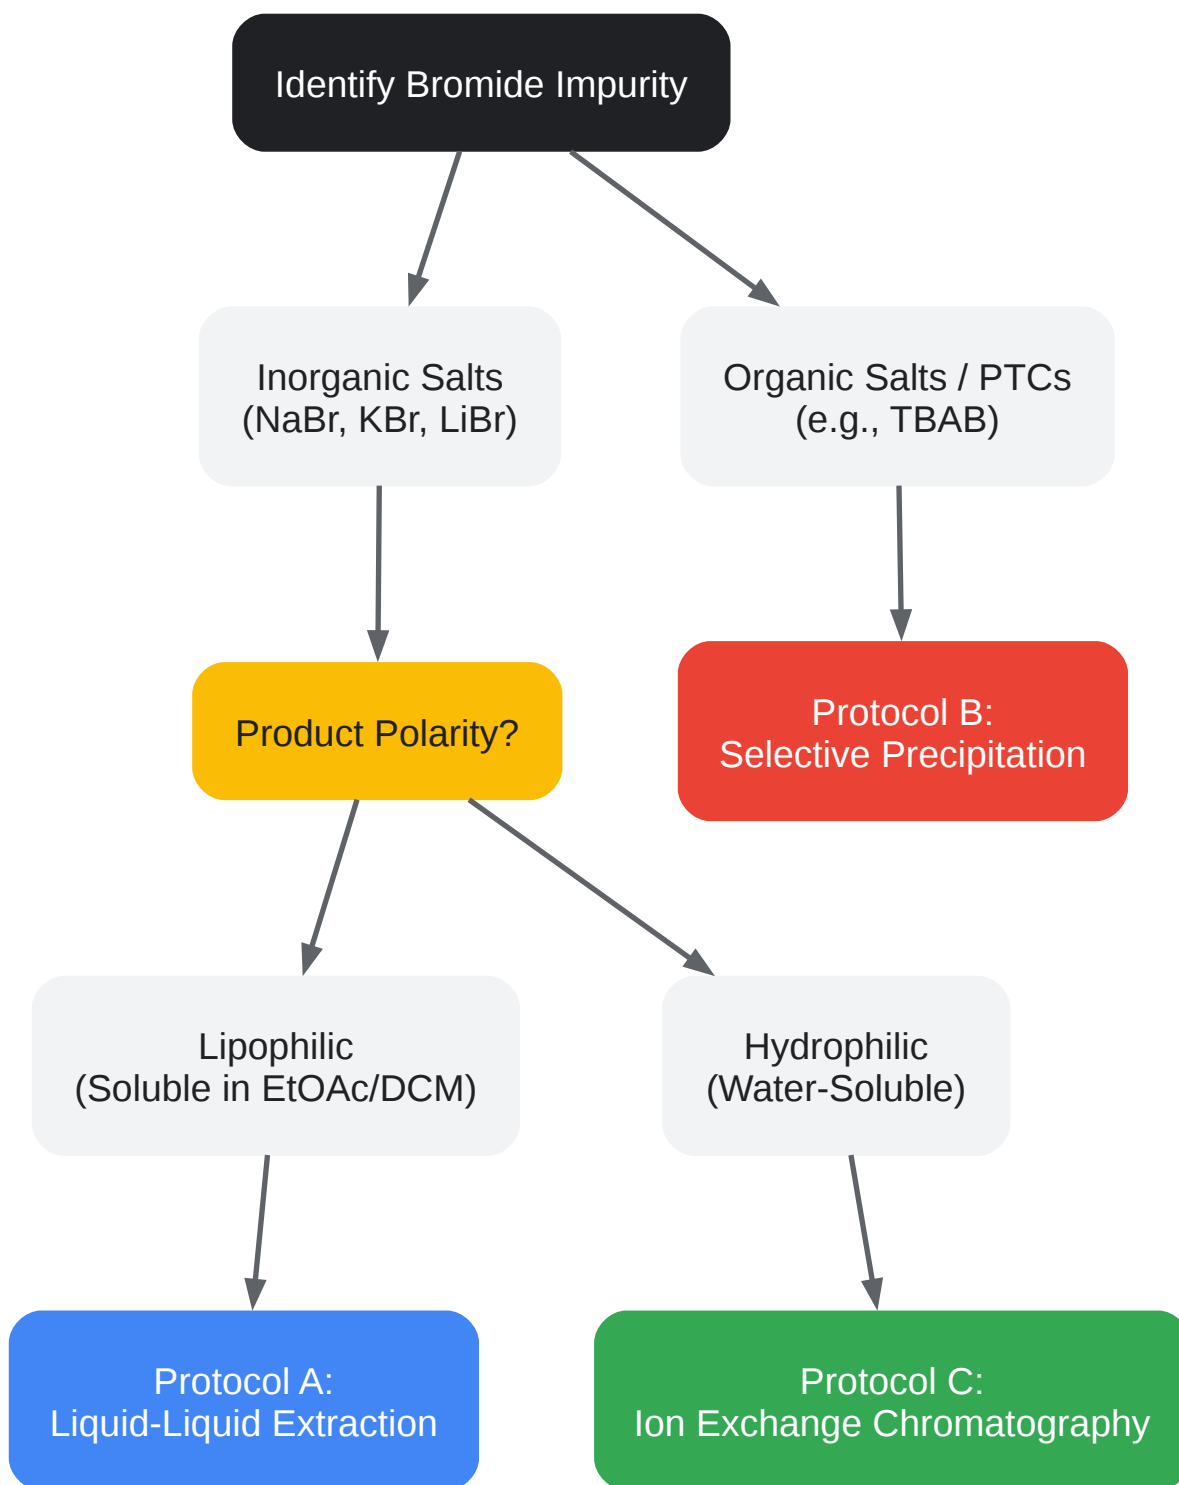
Identify Bromide Impurity

Inorganic Salts
(NaBr, KBr, LiBr)

Organic Salts / PTCs
(e.g., TBAB)

Product Polarity?

Protocol B:
Selective Precipitation

Lipophilic
(Soluble in EtOAc/DCM)

Hydrophilic
(Water-Soluble)

Protocol A:
Liquid-Liquid Extraction

Protocol C:
Ion Exchange Chromatography